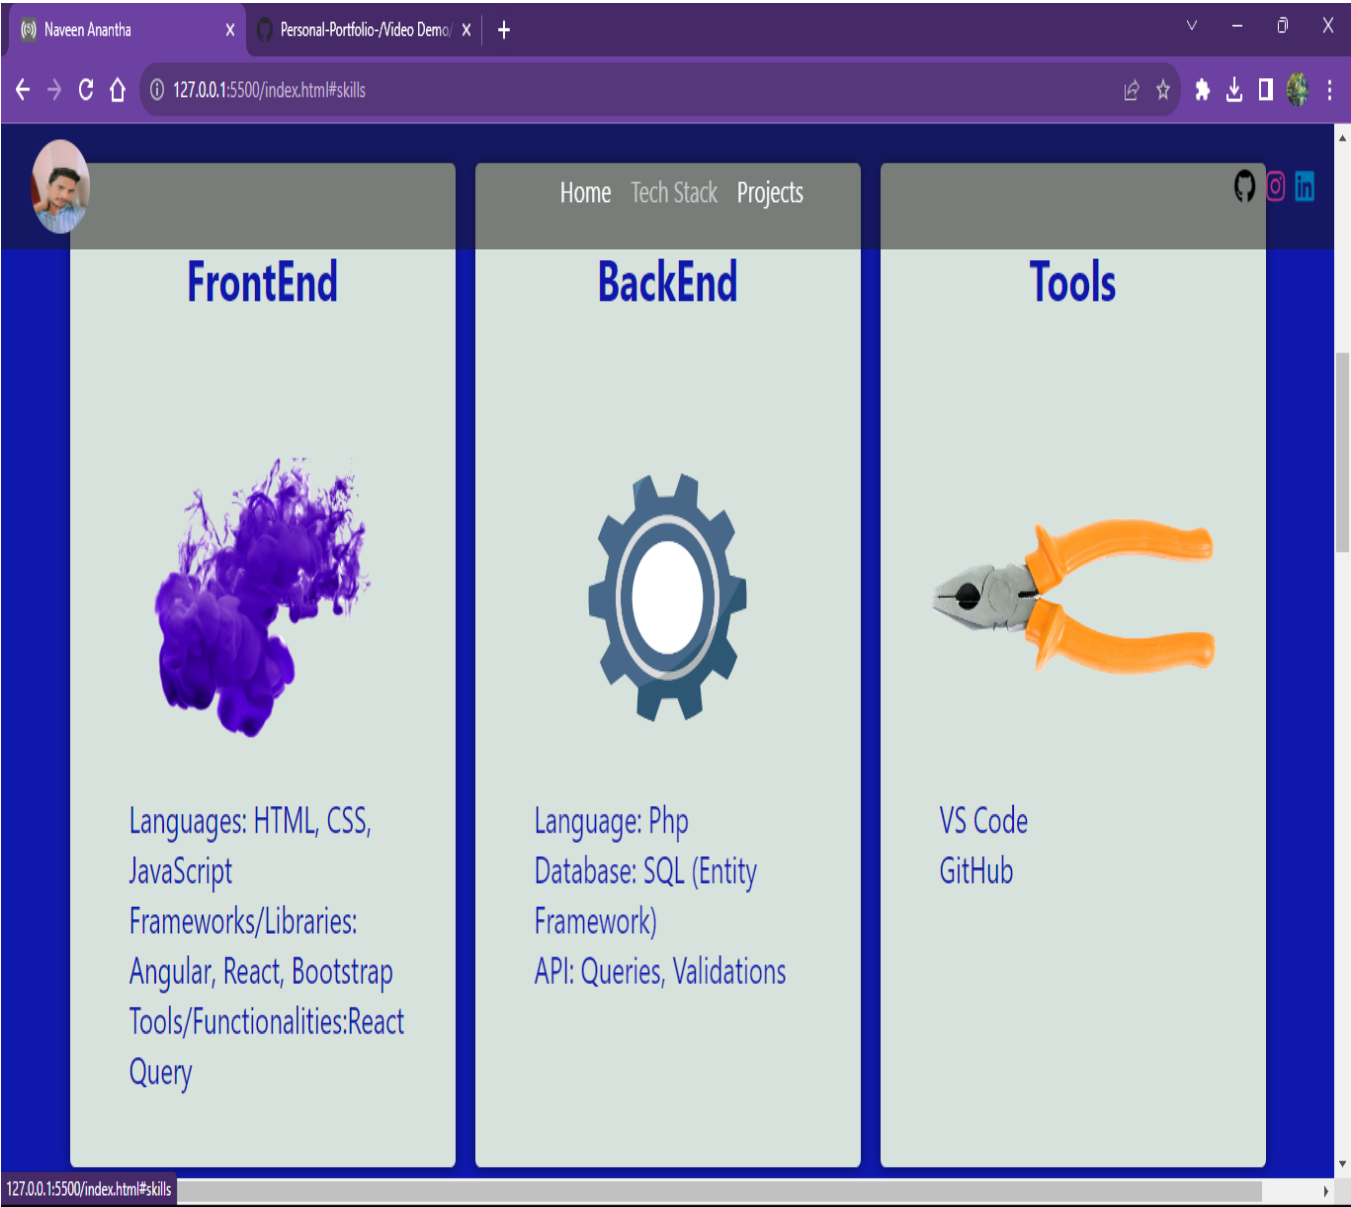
Naveen Anantha X
Personal-Portfolio-/Video Demo/ X
+

127.0.0.1:5500/index.html#skills

Home Tech Stack Projects

FrontEnd

Languages: HTML, CSS, JavaScript
Frameworks/Libraries: Angular, React, Bootstrap
Tools/Functionalities:React Query

BackEnd

Language: Php
Database: SQL (Entity Framework)
API: Queries, Validations

Tools

VS Code
GitHub

127.0.0.1:5500/index.html#skills